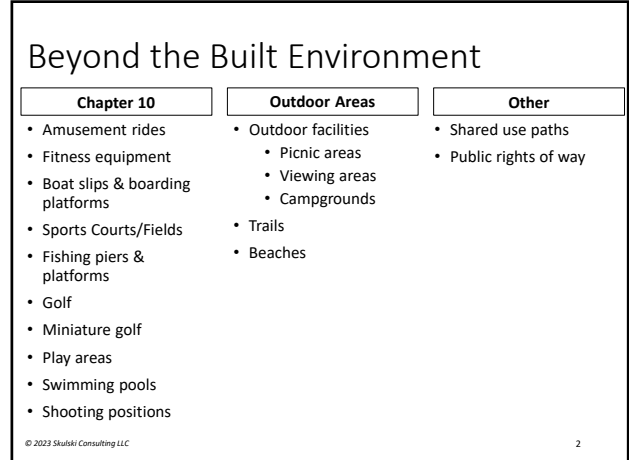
Beyond the Built Environment

Chapter 10

- Amusement rides
- Fitness equipment
- Boat slips & boarding platforms
- Sports Courts/Fields
- Fishing piers & platforms
- Golf
- Miniature golf
- Play areas
- Swimming pools
- Shooting positions

Outdoor Areas

- Outdoor facilities
    - Picnic areas
    - Viewing areas
    - Campgrounds
- Trails
- Beaches

Other

- Shared use paths
- Public rights of way

© 2023 Skulski Consulting LLC

2